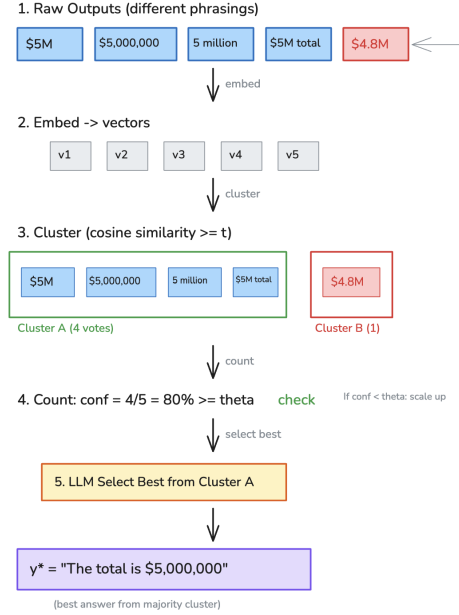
1. Raw Outputs (different phrasings)

$5M

$5,000,000

5 million

$5M total

$4.8M

embed

2. Embed -> vectors

v1

v2

v3

v4

v5

cluster

3. Cluster (cosine similarity >= t)

$5M

$5,000,000

5 million

$5M total

$4.8M

Cluster A (4 votes)

Cluster B (1)

count

4. Count: conf = 4/5 = 80% >= theta

check

If conf < theta: scale up

select best

5. LLM Select Best from Cluster A

y* = "The total is $5,000,000"

(best answer from majority cluster)